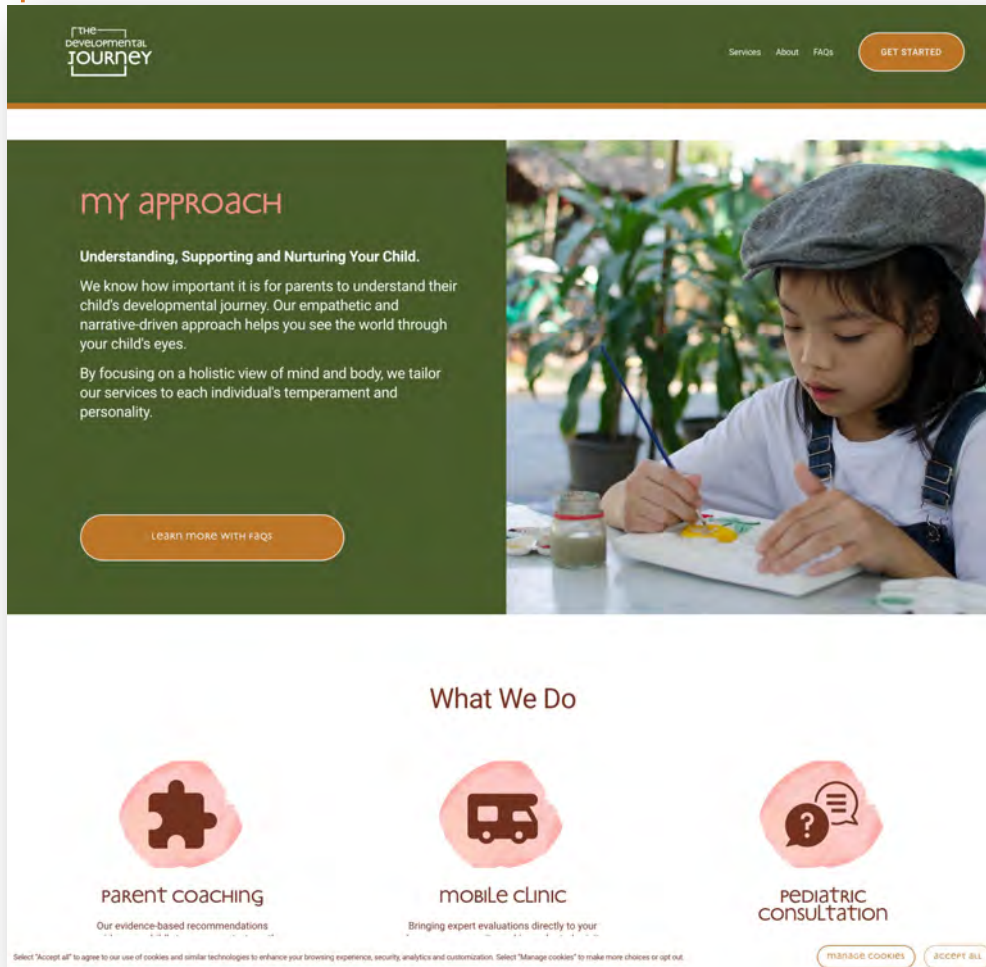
THE DEVELOPMENTAL JOURNEY

Services About FAQs GET STARTED

my approach

Understanding, Supporting and Nurturing Your Child.

We know how important it is for parents to understand their child's developmental journey. Our empathetic and narrative-driven approach helps you see the world through your child's eyes.

By focusing on a holistic view of mind and body, we tailor our services to each individual's temperament and personality.

Learn more with FAQs

What We Do

parent coaching

Our evidence-based recommendations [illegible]

mobile clinic

Bringing expert evaluations directly to your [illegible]

pediatric consultation

Select "Accept all" to agree to our use of cookies and similar technologies to enhance your browsing experience, security, analytics and customization. Select "Manage cookies" to make more choices or opt out.

manage cookies accept all